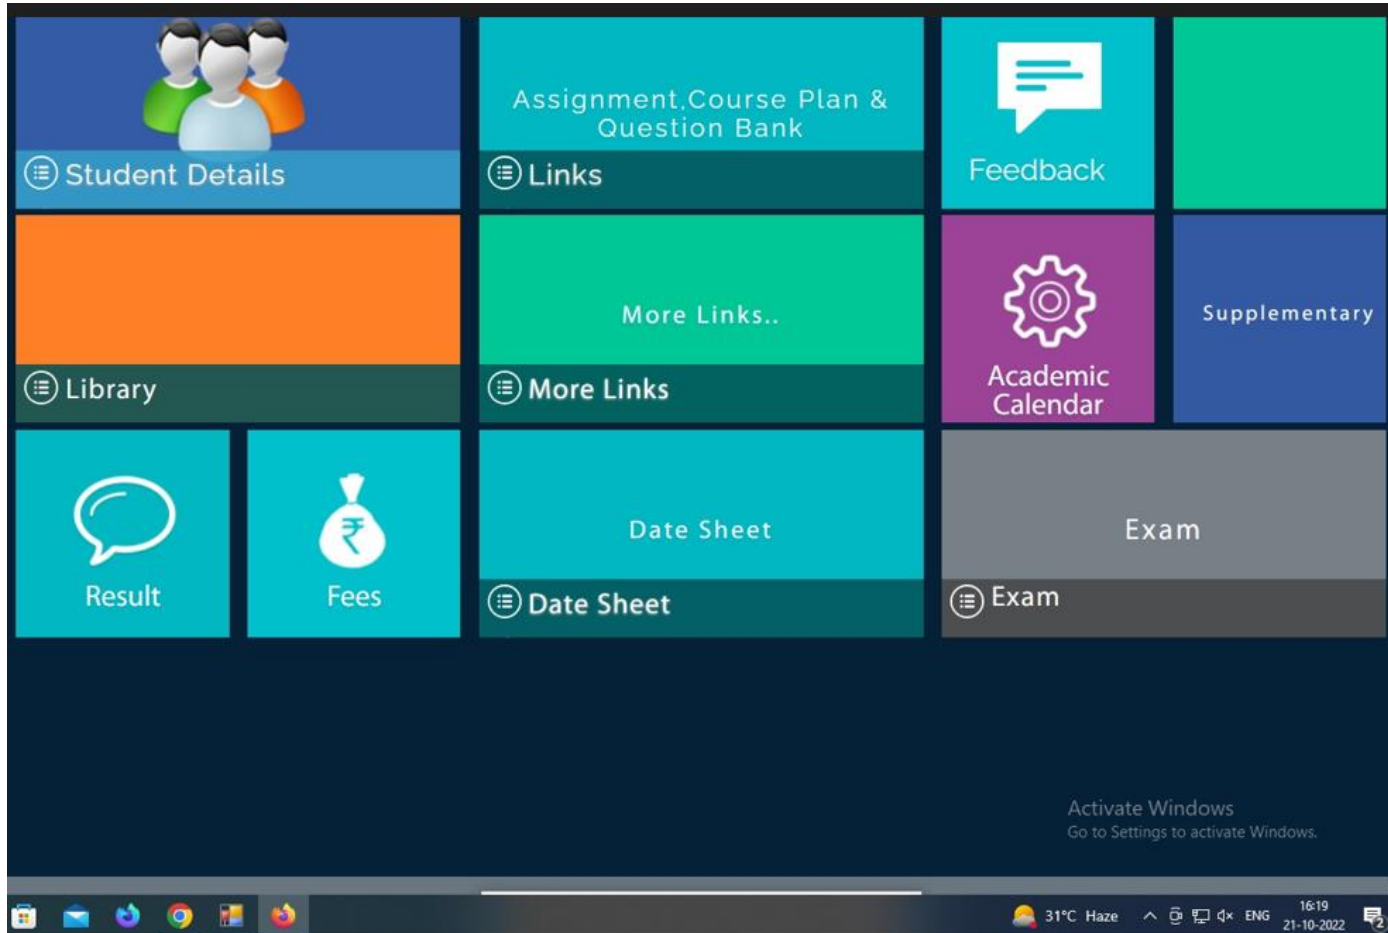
Student Details

Assignment,Course Plan & Question Bank

Links

Feedback

Library

More Links..

More Links

Academic Calendar

Supplementary

Result

Fees

Date Sheet

Date Sheet

Exam

Exam

Activate Windows
Go to Settings to activate Windows.

31°C Haze ENG 16:19 21-10-2022